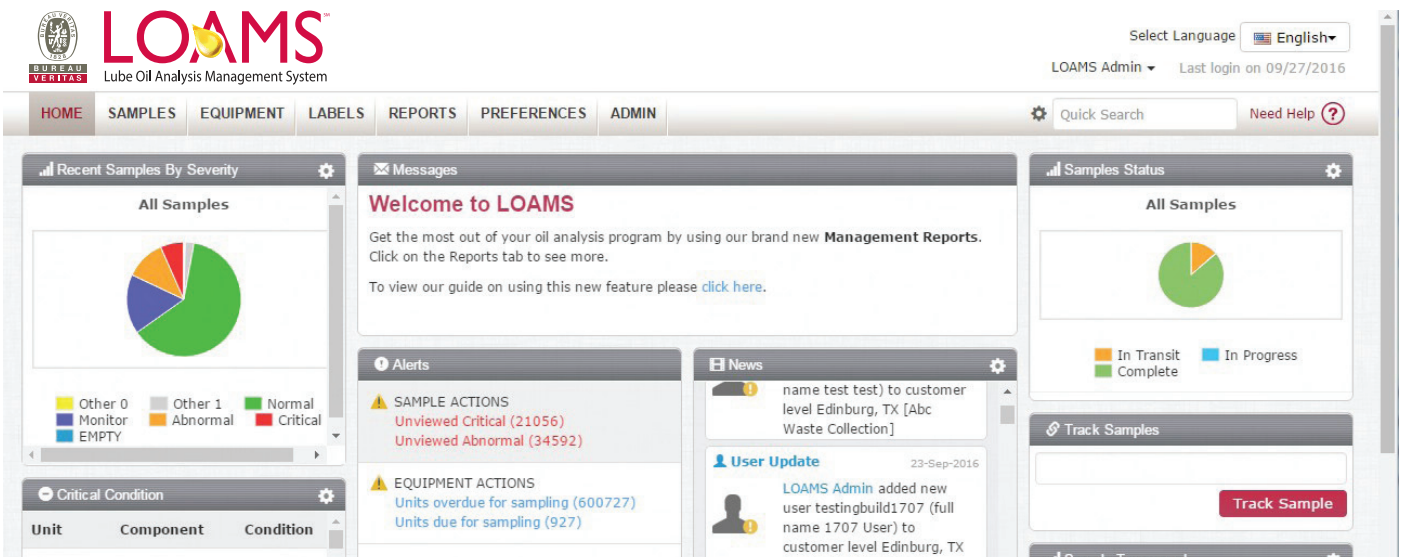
BUREAU VERITAS 1828
LOAMS℠
Lube Oil Analysis Management System

Select Language English
LOAMS Admin Last login on 09/27/2016

HOME SAMPLES EQUIPMENT LABELS REPORTS PREFERENCES ADMIN
Quick Search Need Help ?

Recent Samples By Severity
All Samples
Other 0 Other 1 Normal Monitor Abnormal Critical EMPTY

Messages
Welcome to LOAMS
Get the most out of your oil analysis program by using our brand new **Management Reports**. Click on the Reports tab to see more.

To view our guide on using this new feature please click here.

Samples Status
All Samples
In Transit In Progress Complete

Alerts
SAMPLE ACTIONS
Unviewed Critical (21056)
Unviewed Abnormal (34592)

EQUIPMENT ACTIONS
Units overdue for sampling (600727)
Units due for sampling (927)

News
name test test) to customer level Edinburg, TX [Abc Waste Collection]

User Update 23-Sep-2016
LOAMS Admin added new user testingbuild1707 (full name 1707 User) to customer level Edinburg, TX

Track Samples
Track Sample

Critical Condition
Unit Component Condition